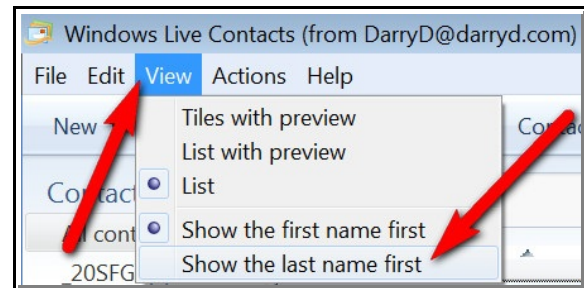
Windows Live Contacts (from DarryD@darryd.com)

File Edit View Actions Help

New

Conta

Contact

All cont

_20SFG

Tiles with preview
List with preview
List
Show the first name first
Show the last name first